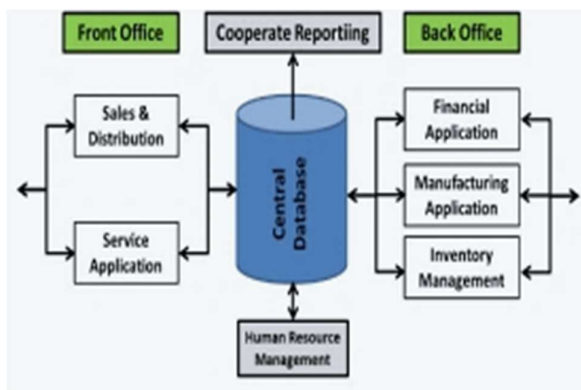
Front Office

Cooperate Reportiing

Back Office

Sales & Distribution

Service Application

Central Database

Financial Application

Manufacturing Application

Inventory Management

Human Resource Management